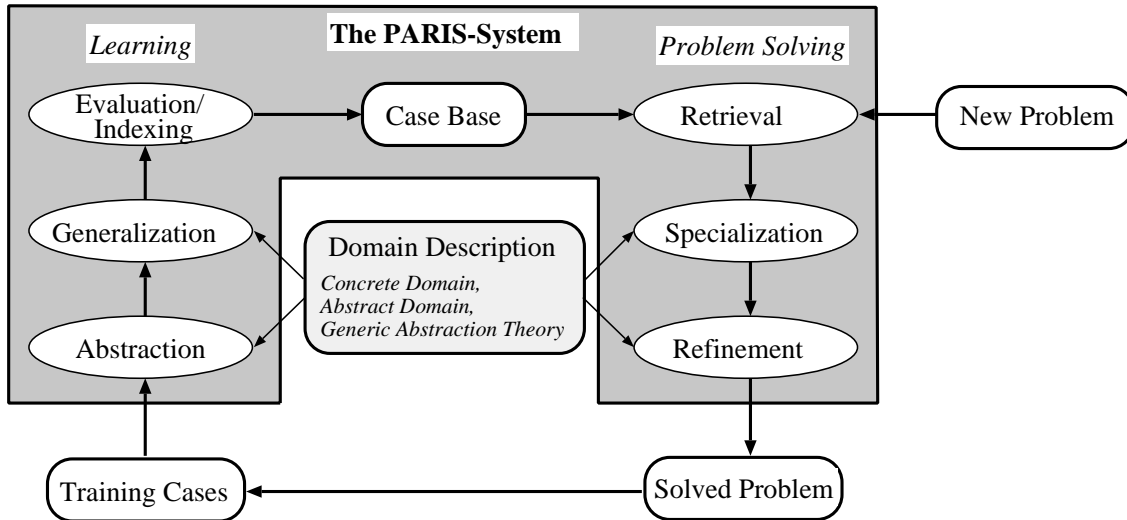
Learning

The PARIS-System

Problem Solving

Evaluation/ Indexing

Case Base

Retrieval

New Problem

Generalization

Domain Description

Concrete Domain, Abstract Domain, Generic Abstraction Theory

Specialization

Abstraction

Refinement

Training Cases

Solved Problem